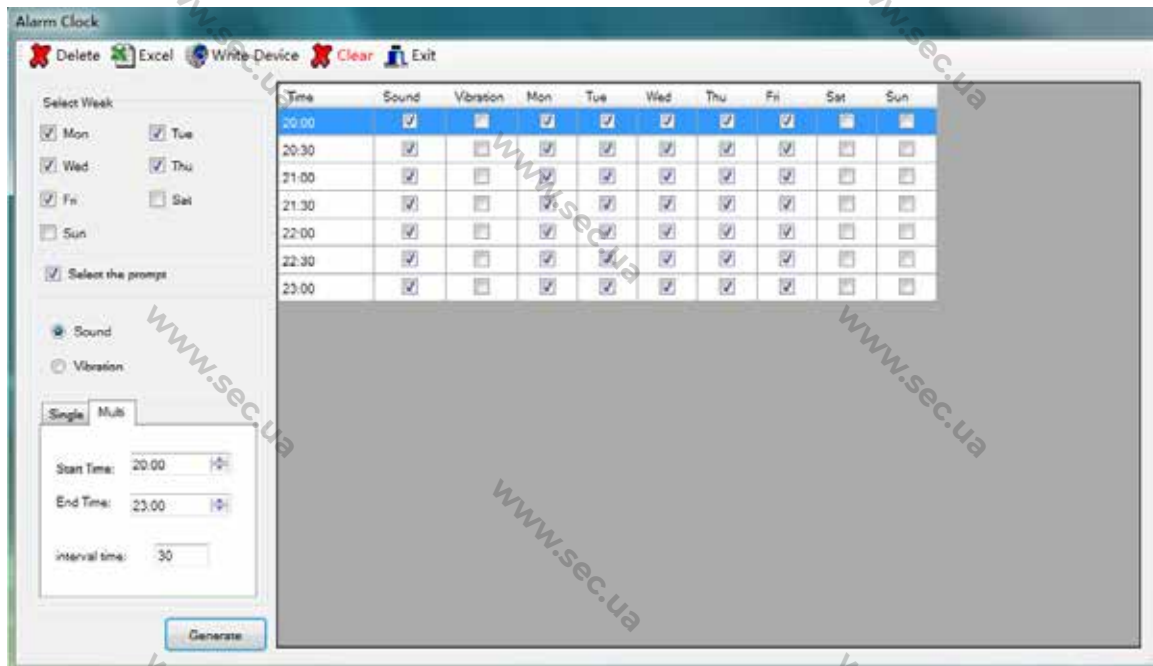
Alarm Clock

Delete Excel Write Device Clear Exit

Select Week

Mon Tue

Wed Thu

Fri Sat

Sun

Select the prompt

Sound

Vibration

Single Multi

Start Time: 20:00

End Time: 23:00

interval time: 30

Generate

| Time | Sound | Vibration | Mon | Tue | Wed | Thu | Fri | Sat | Sun |
|---|---|---|---|---|---|---|---|---|---|
| 20:00 | ☑ | ☐ | ☑ | ☑ | ☑ | ☑ | ☑ | ☐ | ☐ |
| 20:30 | ☑ | ☐ | ☑ | ☑ | ☑ | ☑ | ☑ | ☐ | ☐ |
| 21:00 | ☑ | ☐ | ☑ | ☑ | ☑ | ☑ | ☑ | ☐ | ☐ |
| 21:30 | ☑ | ☐ | ☑ | ☑ | ☑ | ☑ | ☑ | ☐ | ☐ |
| 22:00 | ☑ | ☐ | ☑ | ☑ | ☑ | ☑ | ☑ | ☐ | ☐ |
| 22:30 | ☑ | ☐ | ☑ | ☑ | ☑ | ☑ | ☑ | ☐ | ☐ |
| 23:00 | ☑ | ☐ | ☑ | ☑ | ☑ | ☑ | ☑ | ☐ | ☐ |

www.sec.ua www.sec.ua www.sec.ua www.sec.ua www.sec.ua www.sec.ua